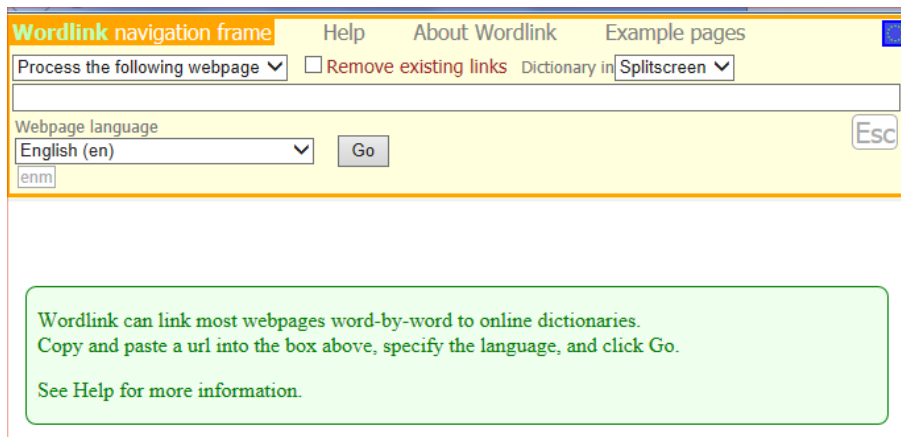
Wordlink navigation frame Help About Wordlink Example pages

Process the following webpage
Remove existing links
Dictionary in Splitscreen

Webpage language
English (en)
Go
Esc
enm

Wordlink can link most webpages word-by-word to online dictionaries.
Copy and paste a url into the box above, specify the language, and click Go.

See Help for more information.